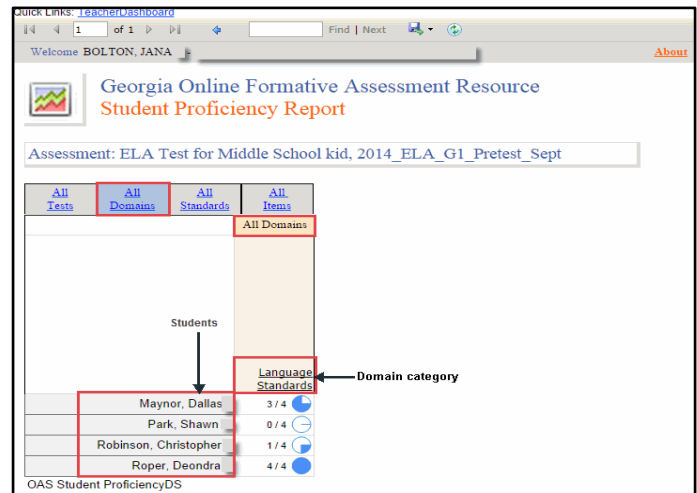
Quick Links: TeacherDashboard

1 of 1 Find | Next

Welcome BOLTON, JANA

About

Georgia Online Formative Assessment Resource
Student Proficiency Report

Assessment: ELA Test for Middle School kid, 2014_ELA_G1_Pretest_Sept

| All Tests | All Domains | All Standards | All Items |
|---|---|---|---|
| | | | All Domains |
| | | | Language Standards |
| Maynor, Dallas | | | 3 / 4 |
| Park, Shawn | | | 0 / 4 |
| Robinson, Christopher | | | 1 / 4 |
| Roper, Deondra | | | 4 / 4 |

Students

Domain category

OAS Student ProficiencyDS